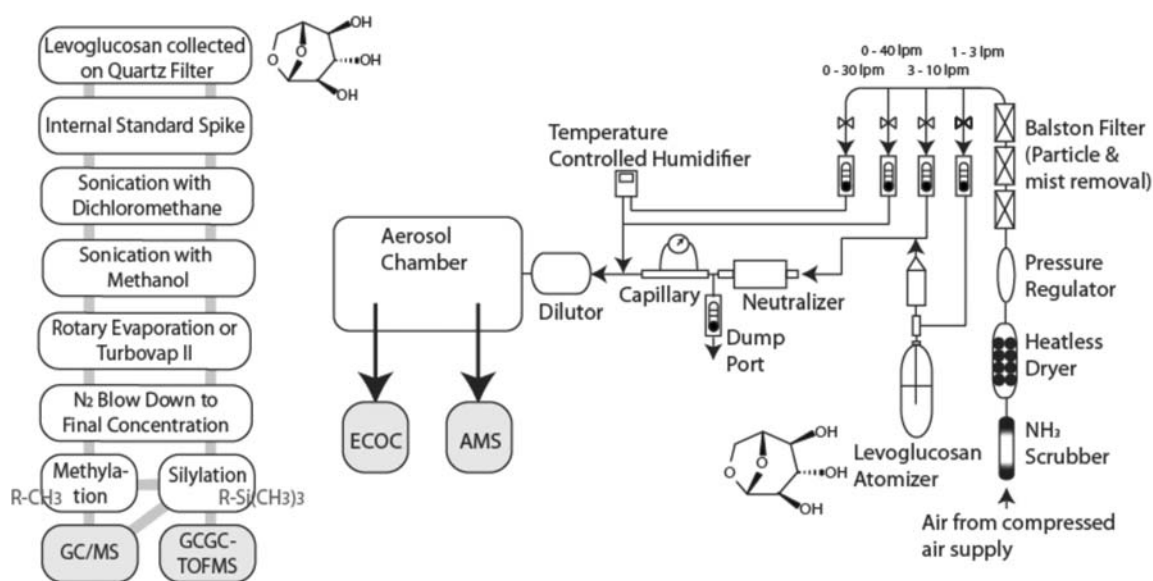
Levoglucosan collected on Quartz Filter

OH
OH
OH
O
O

Internal Standard Spike

Sonication with Dichloromethane

Sonication with Methanol

Rotary Evaporation or Turbovap II

$N_2$ Blow Down to Final Concentration

Methylation

Silylation

R-$CH_3$

R-$Si(CH_3)_3$

GC/MS

GCGC-TOFMS

0 - 40 lpm
1 - 3 lpm
0 - 30 lpm
3 - 10 lpm

Temperature Controlled Humidifier

Balston Filter (Particle & mist removal)

Aerosol Chamber

Dilutor

Capillary

Neutralizer

Dump Port

Pressure Regulator

Heatless Dryer

ECOC

AMS

OH
OH
OH
O
O

Levoglucosan Atomizer

$NH_3$ Scrubber

Air from compressed air supply